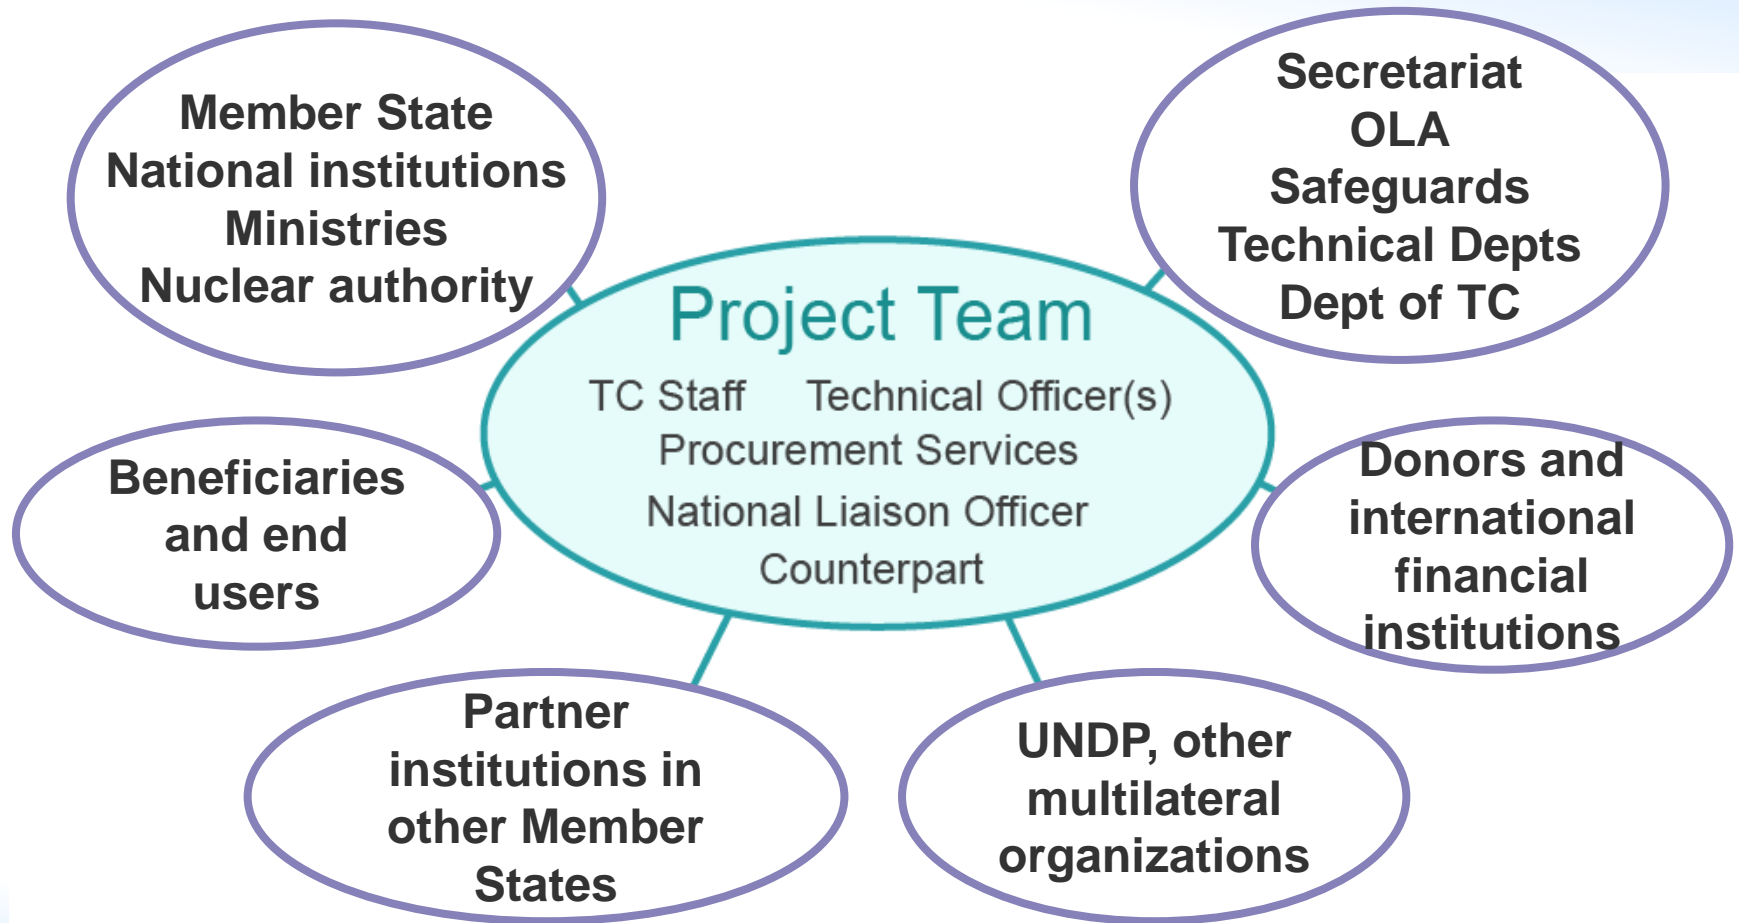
Member State
National institutions
Ministries
Nuclear authority

Secretariat
OLA
Safeguards
Technical Depts
Dept of TC

Project Team
TC Staff Technical Officer(s)
Procurement Services
National Liaison Officer
Counterpart

Beneficiaries and end users

Donors and international financial institutions

Partner institutions in other Member States

UNDP, other multilateral organizations